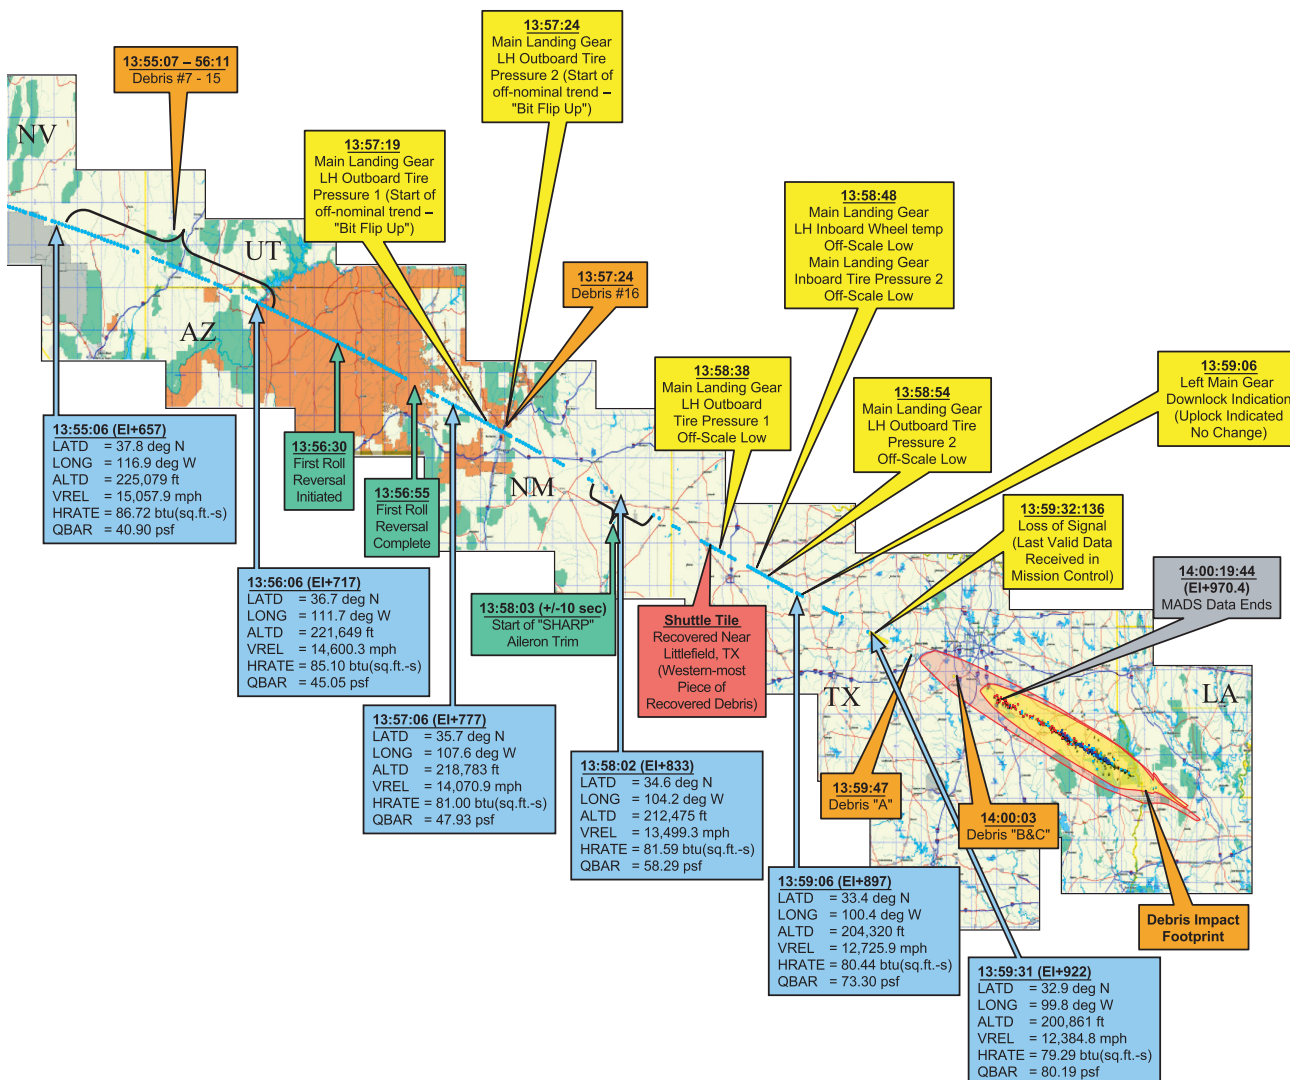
13:55:07 – 56:11
Debris #7 - 15

13:57:24
Main Landing Gear LH Outboard Tire Pressure 2 (Start of off-nominal trend – "Bit Flip Up")

13:57:19
Main Landing Gear LH Outboard Tire Pressure 1 (Start of off-nominal trend – "Bit Flip Up")

13:57:24
Debris #16

13:58:48
Main Landing Gear LH Inboard Wheel temp Off-Scale Low
Main Landing Gear Inboard Tire Pressure 2 Off-Scale Low

13:58:38
Main Landing Gear LH Outboard Tire Pressure 1 Off-Scale Low

13:58:54
Main Landing Gear LH Outboard Tire Pressure 2 Off-Scale Low

13:59:06
Left Main Gear Downlock Indication (Uplock Indicated No Change)

13:59:32:136
Loss of Signal (Last Valid Data Received in Mission Control)

14:00:19:44
(EI+970.4)
MADS Data Ends

NV

UT

AZ

NM

TX

LA

13:55:06 (EI+657)
LATD = 37.8 deg N
LONG = 116.9 deg W
ALTD = 225,079 ft
VREL = 15,057.9 mph
HRATE = 86.72 btu(sq.ft.-s)
QBAR = 40.90 psf

13:56:30
First Roll Reversal Initiated

13:56:55
First Roll Reversal Complete

13:58:03 (+/-10 sec)
Start of "SHARP" Aileron Trim

Shuttle Tile
Recovered Near Littlefield, TX (Western-most Piece of Recovered Debris)

13:56:06 (EI+717)
LATD = 36.7 deg N
LONG = 111.7 deg W
ALTD = 221,649 ft
VREL = 14,600.3 mph
HRATE = 85.10 btu(sq.ft.-s)
QBAR = 45.05 psf

13:57:06 (EI+777)
LATD = 35.7 deg N
LONG = 107.6 deg W
ALTD = 218,783 ft
VREL = 14,070.9 mph
HRATE = 81.00 btu(sq.ft.-s)
QBAR = 47.93 psf

13:58:02 (EI+833)
LATD = 34.6 deg N
LONG = 104.2 deg W
ALTD = 212,475 ft
VREL = 13,499.3 mph
HRATE = 81.59 btu(sq.ft.-s)
QBAR = 58.29 psf

13:59:47
Debris "A"

14:00:03
Debris "B&C"

Debris Impact Footprint

13:59:06 (EI+897)
LATD = 33.4 deg N
LONG = 100.4 deg W
ALTD = 204,320 ft
VREL = 12,725.9 mph
HRATE = 80.44 btu(sq.ft.-s)
QBAR = 73.30 psf

13:59:31 (EI+922)
LATD = 32.9 deg N
LONG = 99.8 deg W
ALTD = 200,861 ft
VREL = 12,384.8 mph
HRATE = 79.29 btu(sq.ft.-s)
QBAR = 80.19 psf